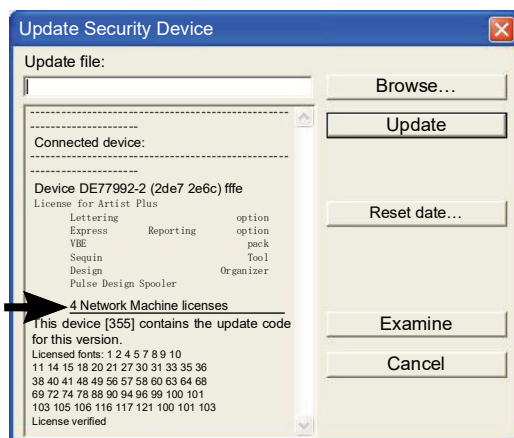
Update Security Device

Update file:

Browse...

Update

Reset date...

Examine

Cancel

-----------------------------------------------------------

Connected device:

-----------------------------------------------------------

Device DE77992-2 (2de7 2e6c) fffe
License for Artist Plus
Lettering option
Express Reporting option
VBE pack
Sequin Tool
Design Organizer
Pulse Design Spooler

4 Network Machine licenses
This device [355] contains the update code for this version.
Licensed fonts: 1 2 4 5 7 8 9 10 11 14 15 18 20 21 27 30 31 33 35 36 38 40 41 48 49 56 57 58 60 63 64 68 69 72 74 78 88 90 94 96 99 100 101 103 105 106 116 117 121 100 101 103
License verified